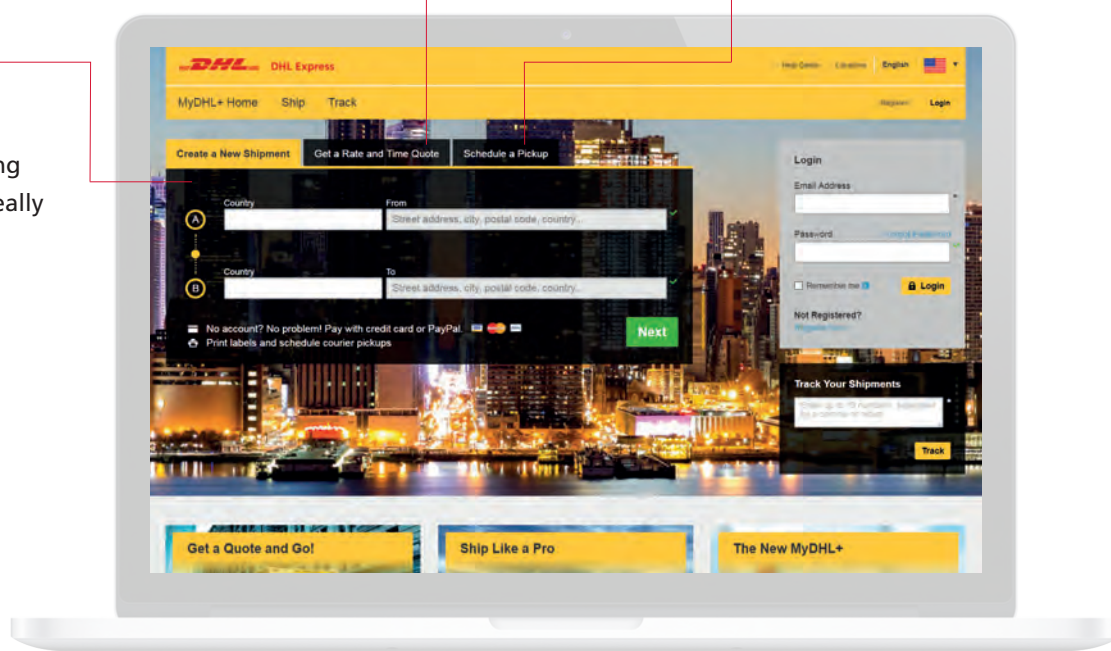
ng
eally

DHL DHL Express

Help Centre Locations English

MyDHL+ Home Ship Track

Register Login

Create a New Shipment Get a Rate and Time Quote Schedule a Pickup

A
Country
From
Street address, city, postal code, country...

B
Country
To
Street address, city, postal code, country...

No account? No problem! Pay with credit card or PayPal.
Print labels and schedule courier pickups

Next

Login
Email Address
Password
Forgot Password
Remember me
Login
Not Registered?
Register here

Track Your Shipments
Enter up to 10 numbers, separated by a comma or return
Track

Get a Quote and Go!
Ship Like a Pro
The New MyDHL+